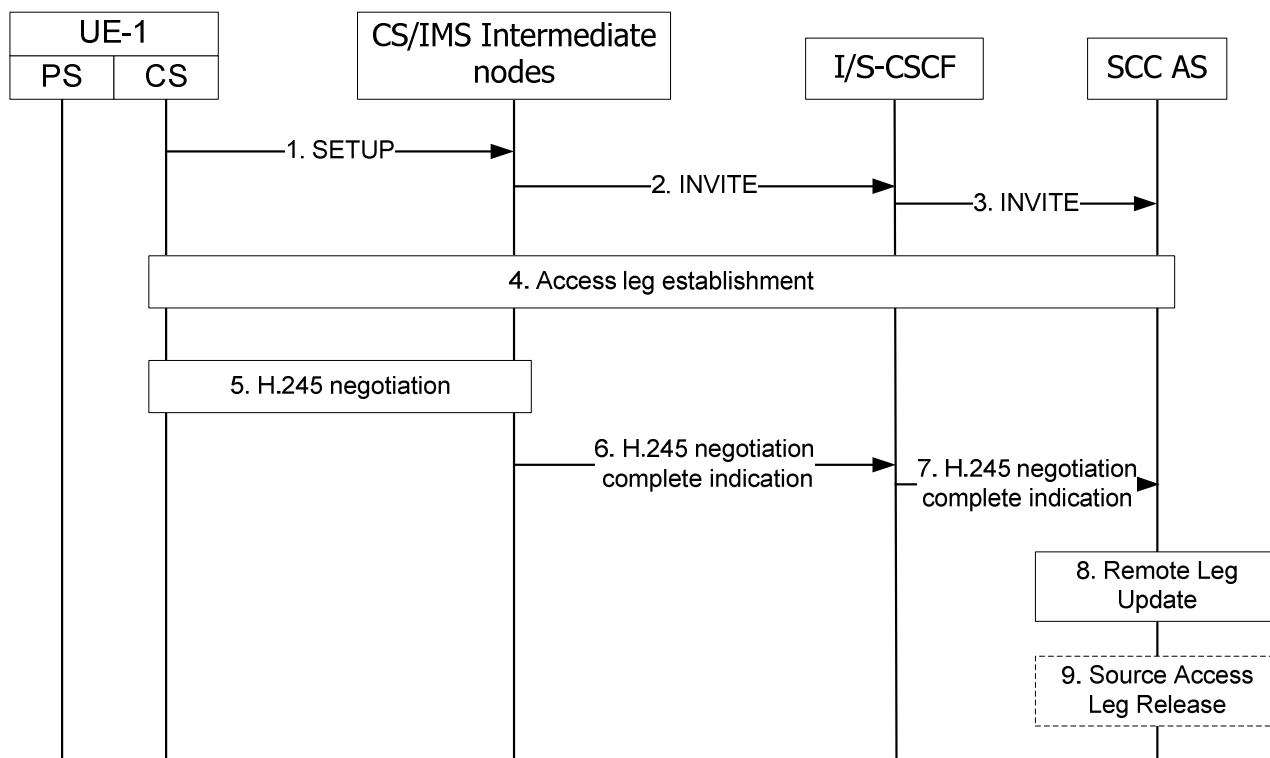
UE-1

PS

CS

CS/IMS Intermediate nodes

I/S-CSCF

SCC AS

1. SETUP

2. INVITE

3. INVITE

4. Access leg establishment

5. H.245 negotiation

6. H.245 negotiation complete indication

7. H.245 negotiation complete indication

8. Remote Leg Update

9. Source Access Leg Release